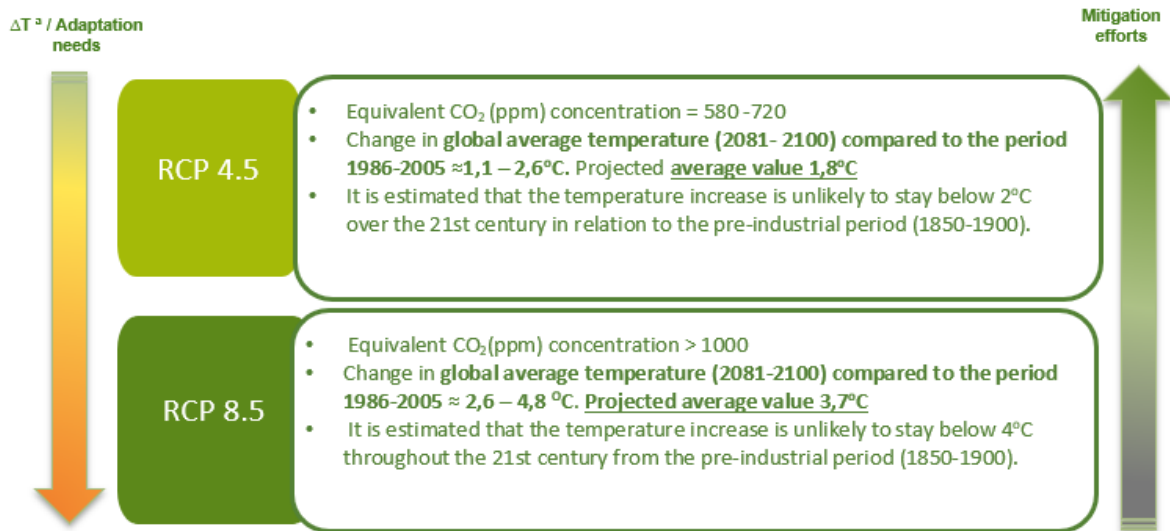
ΔT ª / Adaptation needs

Mitigation efforts

RCP 4.5

- Equivalent $CO_2$ (ppm) concentration = 580 -720
- Change in **global average temperature (2081- 2100) compared to the period 1986-2005 ≈1,1 – 2,6ºC.** Projected **average value 1,8ºC**
- It is estimated that the temperature increase is unlikely to stay below 2ºC over the 21st century in relation to the pre-industrial period (1850-1900).

RCP 8.5

- Equivalent $CO_2$(ppm) concentration > 1000
- Change in **global average temperature (2081-2100) compared to the period 1986-2005 ≈ 2,6 – 4,8 ºC. Projected average value 3,7ºC**
- It is estimated that the temperature increase is unlikely to stay below 4ºC throughout the 21st century from the pre-industrial period (1850-1900).